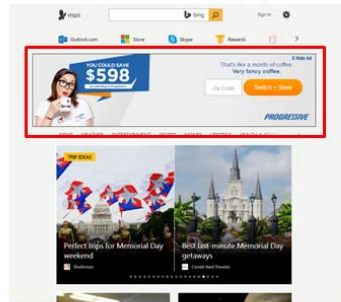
msn

bing

Sign in

Outlook.com

Store

Skype

Rewards

YOU COULD SAVE
$598

That's like a month of coffee.
Very fancy coffee.

Zip Code

Switch + Save

PROGRESSIVE

NEWS WEATHER ENTERTAINMENT SPORTS MONEY LIFESTYLE HEALTH

TRIP IDEAS

Perfect trips for Memorial Day weekend

Best last-minute Memorial Day getaways